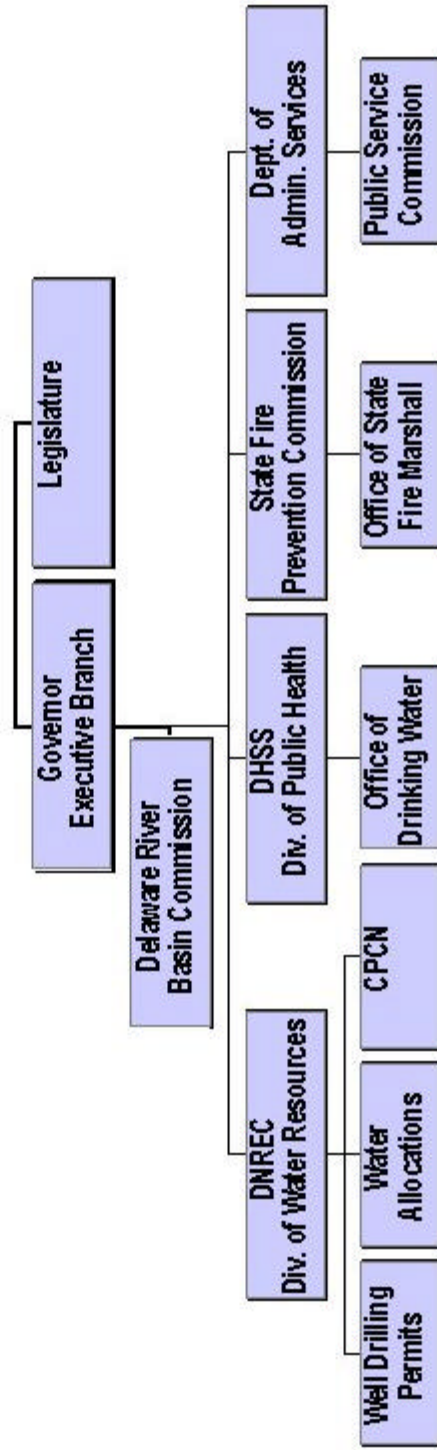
Governor
Executive Branch

Legislature

Delaware River
Basin Commission

DNREC
Div. of Water Resources

DHSS
Div. of Public Health

State Fire
Prevention Commission

Dept. of
Admin. Services

Well Drilling
Permits

Water
Allocations

CPCN

Office of
Drinking Water

Office of State
Fire Marshall

Public Service
Commission